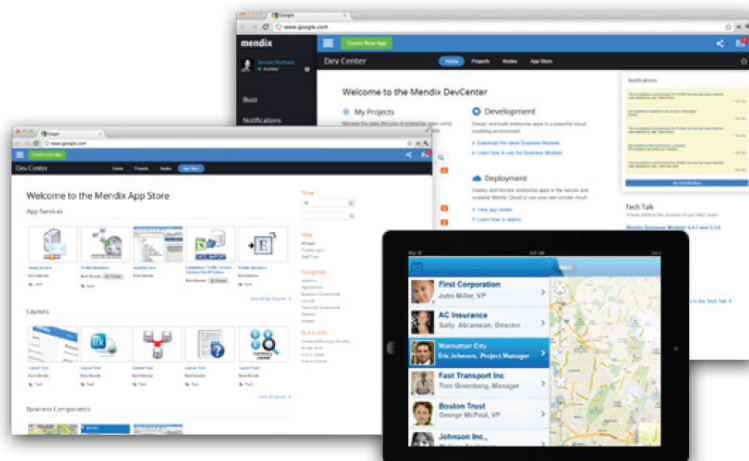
Google
www.google.com
mendix
Create New App
Jeroen Verhoef
Available
Dev Center
Home
Projects
Nodes
App Store
Welcome to the Mendix DevCenter
My Projects
Development
Design and build enterprise apps in a powerful visual modeling environment.
Download the latest Business Modeler
Learn how to use the Business Modeler
Deployment
Deploy and monitor enterprise apps in the secure and scalable Mendix Cloud or use your own private cloud.
View app nodes
Learn how to deploy
Buzz
Notifications
Notifications
Tech Talk
Mendix Business Modeler
Google
www.google.com
Create new app
Dev Center
Home
Projects
Nodes
App Store
Welcome to the Mendix App Store
App Services
View all App Services
Layouts
View all Layouts
Business Components
Show
View
Categories
Quick Links
First Corporation
John Miller, VP
AC Insurance
Sally Abramson, Director
Manhattan City
Eric Johnson, Project Manager
Fast Transport Inc
Tom Greenberg, Manager
Boston Trust
George McPaul, VP
Johnson Inc.